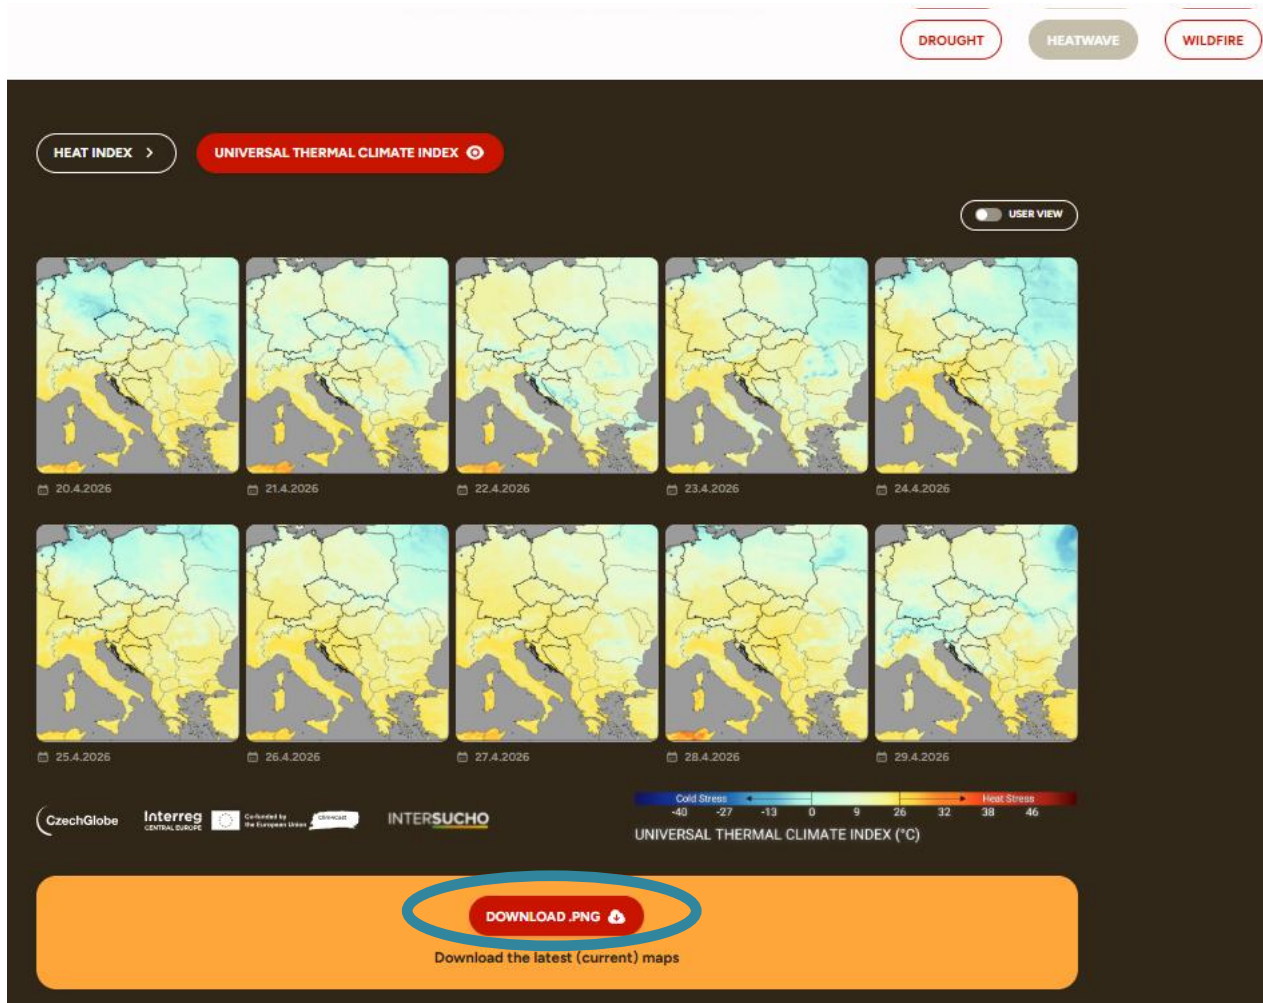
DROUGHT HEATWAVE WILDFIRE

HEAT INDEX >

UNIVERSAL THERMAL CLIMATE INDEX

USER VIEW

20.4.2026

21.4.2026

22.4.2026

23.4.2026

24.4.2026

25.4.2026

26.4.2026

27.4.2026

28.4.2026

29.4.2026

CzechGlobe

Interreg CENTRAL EUROPE

Co-funded by the European Union

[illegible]

INTERSUCHO

Cold Stress Heat Stress

-40 -27 -13 0 9 26 32 38 46

UNIVERSAL THERMAL CLIMATE INDEX (°C)

DOWNLOAD .PNG

Download the latest (current) maps